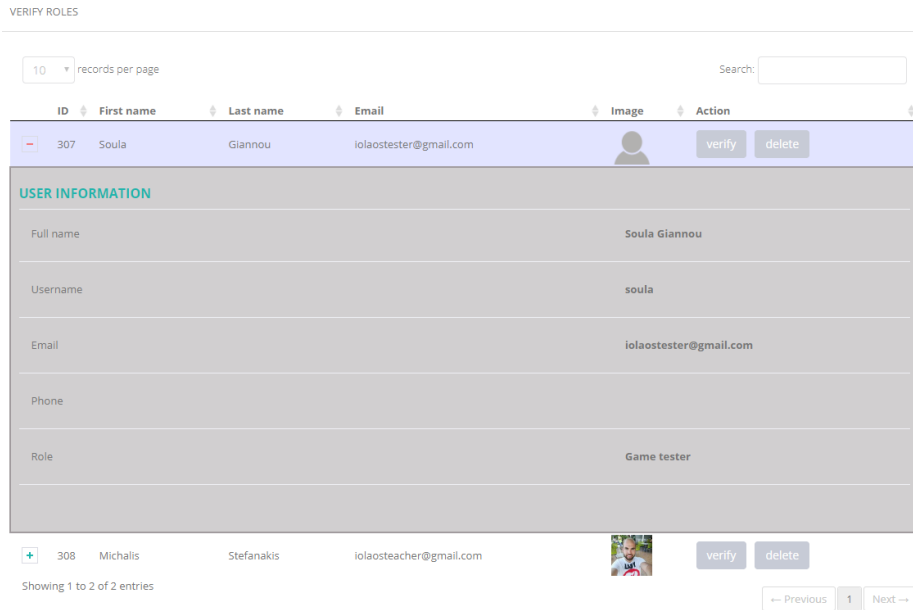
VERIFY ROLES

10 records per page

Search:

| | ID | First name | Last name | Email | Image | Action |
|---|---|---|---|---|---|---|
| − | 307 | Soula | Giannou | iolaostester@gmail.com | | verify delete |

USER INFORMATION

| | |
|---|---|
| Full name | Soula Giannou |
| Username | soula |
| Email | iolaostester@gmail.com |
| Phone | |
| Role | Game tester |

| | ID | First name | Last name | Email | Image | Action |
|---|---|---|---|---|---|---|
| + | 308 | Michalis | Stefanakis | iolaosteacher@gmail.com | | verify delete |

Showing 1 to 2 of 2 entries

← Previous 1 Next →